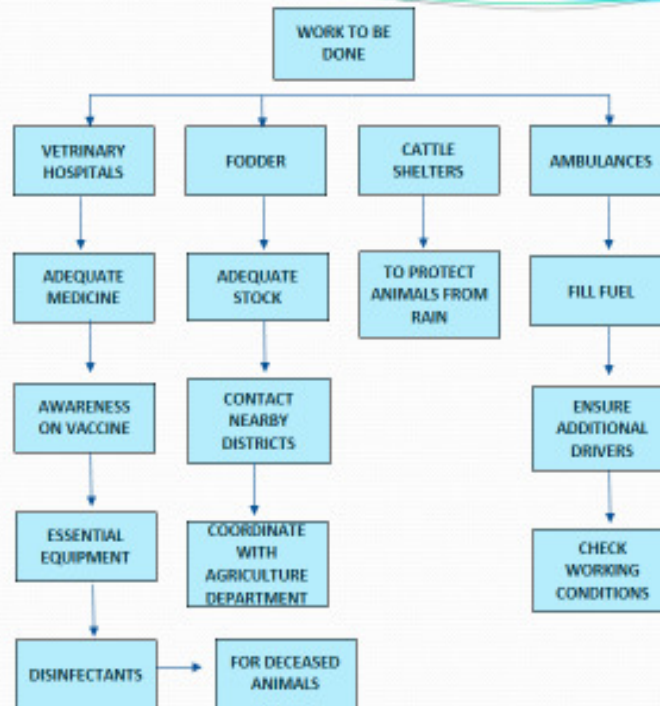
WORK TO BE DONE

VETRINARY HOSPITALS

ADEQUATE MEDICINE

AWARENESS ON VACCINE

ESSENTIAL EQUIPMENT

DISINFECTANTS

FOR DECEASED ANIMALS

FODDER

ADEQUATE STOCK

CONTACT NEARBY DISTRICTS

COORDINATE WITH AGRICULTURE DEPARTMENT

CATTLE SHELTERS

TO PROTECT ANIMALS FROM RAIN

AMBULANCES

FILL FUEL

ENSURE ADDITIONAL DRIVERS

CHECK WORKING CONDITIONS